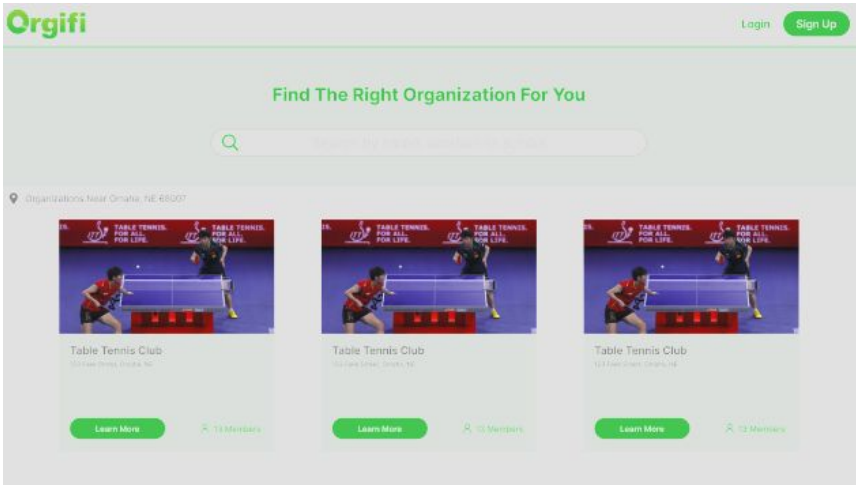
Orgifi

Login Sign Up

Find The Right Organization For You

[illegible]

Organizations Near Omaha, NE 68007

TABLE TENNIS. FOR ALL. FOR LIFE. TABLE TENNIS. FOR ALL. FOR LIFE.

Table Tennis Club
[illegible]

Learn More 13 Members

TABLE TENNIS. FOR ALL. FOR LIFE. TABLE TENNIS. FOR ALL. FOR LIFE.

Table Tennis Club
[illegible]

Learn More 13 Members

TABLE TENNIS. FOR ALL. FOR LIFE. TABLE TENNIS. FOR ALL. FOR LIFE.

Table Tennis Club
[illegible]

Learn More 13 Members